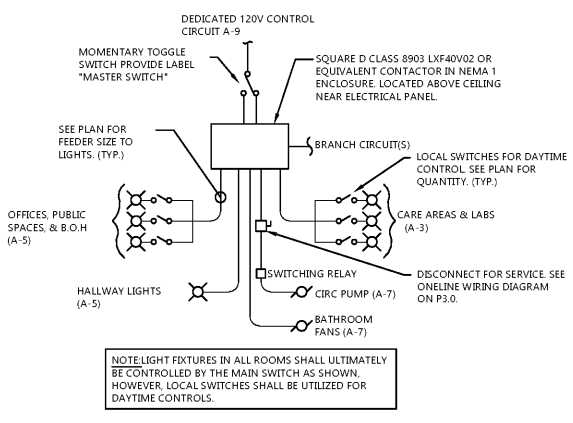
DEDICATED 120V CONTROL CIRCUIT A-9

MOMENTARY TOGGLE SWITCH PROVIDE LABEL "MASTER SWITCH"

SQUARE D CLASS 8903 LXF40V02 OR EQUIVALENT CONTACTOR IN NEMA 1 ENCLOSURE. LOCATED ABOVE CEILING NEAR ELECTRICAL PANEL.

SEE PLAN FOR FEEDER SIZE TO LIGHTS. (TYP.)

BRANCH CIRCUIT(S)

LOCAL SWITCHES FOR DAYTIME CONTROL. SEE PLAN FOR QUANTITY. (TYP.)

OFFICES, PUBLIC SPACES, & B.O.H (A-5)

CARE AREAS & LABS (A-3)

HALLWAY LIGHTS (A-5)

SWITCHING RELAY

CIRC PUMP (A-7)

DISCONNECT FOR SERVICE. SEE ONELINE WIRING DIAGRAM ON P3.0.

BATHROOM FANS (A-7)

NOTE:LIGHT FIXTURES IN ALL ROOMS SHALL ULTIMATELY BE CONTROLLED BY THE MAIN SWITCH AS SHOWN, HOWEVER, LOCAL SWITCHES SHALL BE UTILIZED FOR DAYTIME CONTROLS.